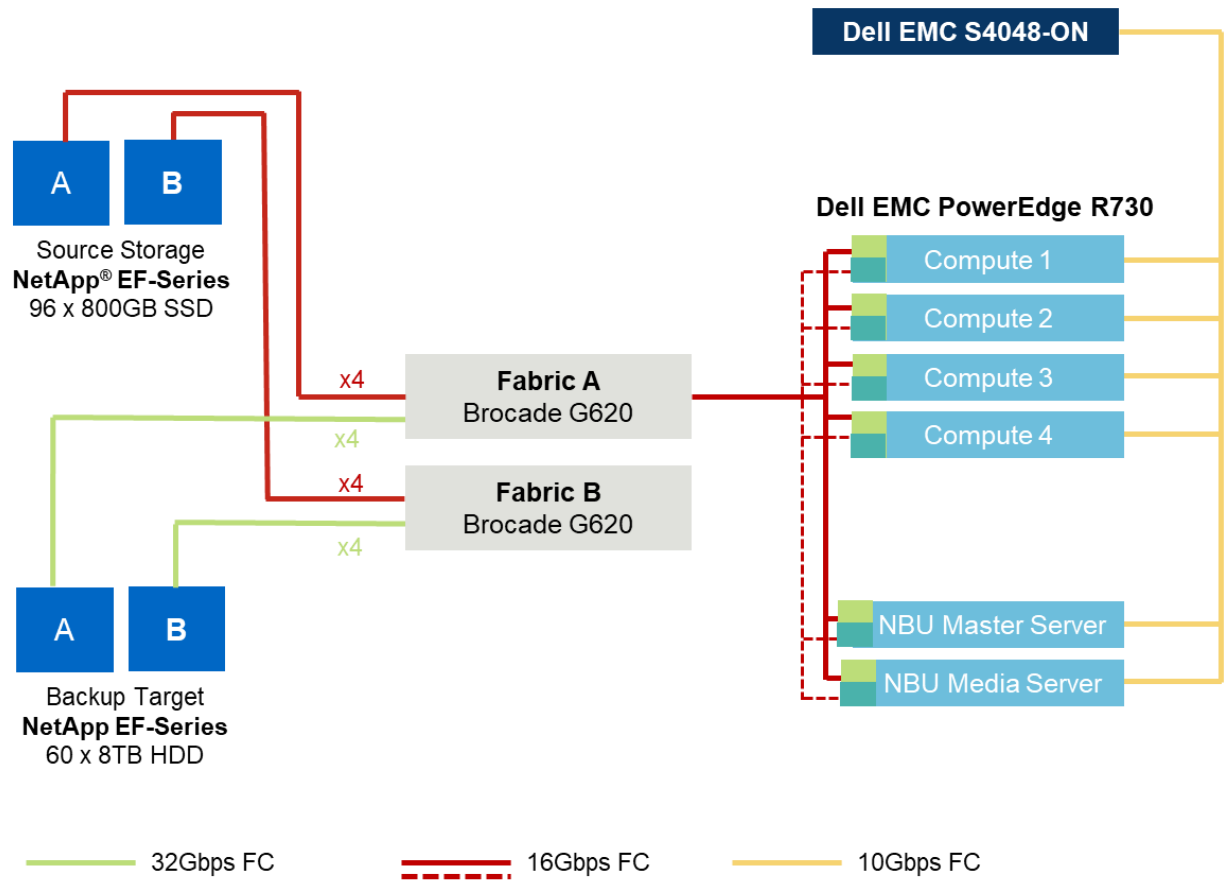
Dell EMC S4048-ON

A B

Source Storage
**NetApp® EF-Series**
96 x 800GB SSD

Dell EMC PowerEdge R730

Compute 1
Compute 2
Compute 3
Compute 4

x4
**Fabric A**
Brocade G620
x4

x4
**Fabric B**
Brocade G620
x4

NBU Master Server
NBU Media Server

A B

Backup Target
**NetApp EF-Series**
60 x 8TB HDD

32Gbps FC
16Gbps FC
10Gbps FC